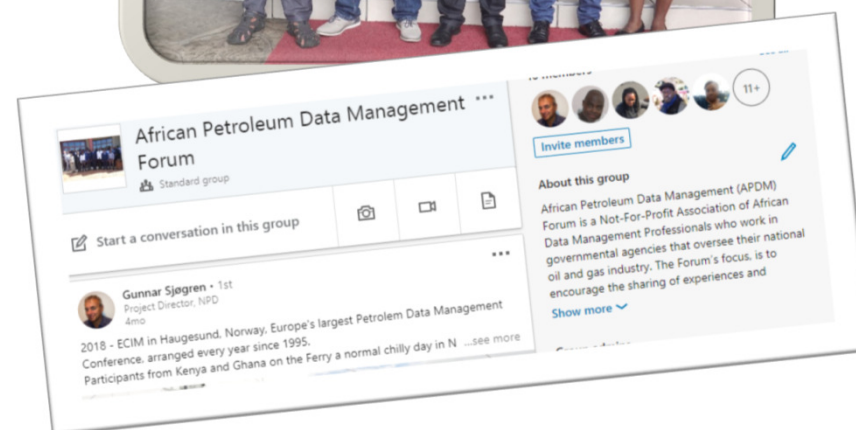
African Petroleum Data Management Forum
Standard group

Start a conversation in this group

Gunnar Sjøgren • 1st
Project Director, NPD
4mo

2018 - ECIM in Haugesund, Norway, Europe's largest Petrolem Data Management Conference, arranged every year since 1995.
Participants from Kenya and Ghana on the Ferry a normal chilly day in N ...see more

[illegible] members
11+
Invite members

About this group
African Petroleum Data Management (APDM) Forum is a Not-For-Profit Association of African Data Management Professionals who work in governmental agencies that oversee their national oil and gas industry. The Forum's focus, is to encourage the sharing of experiences and
Show more